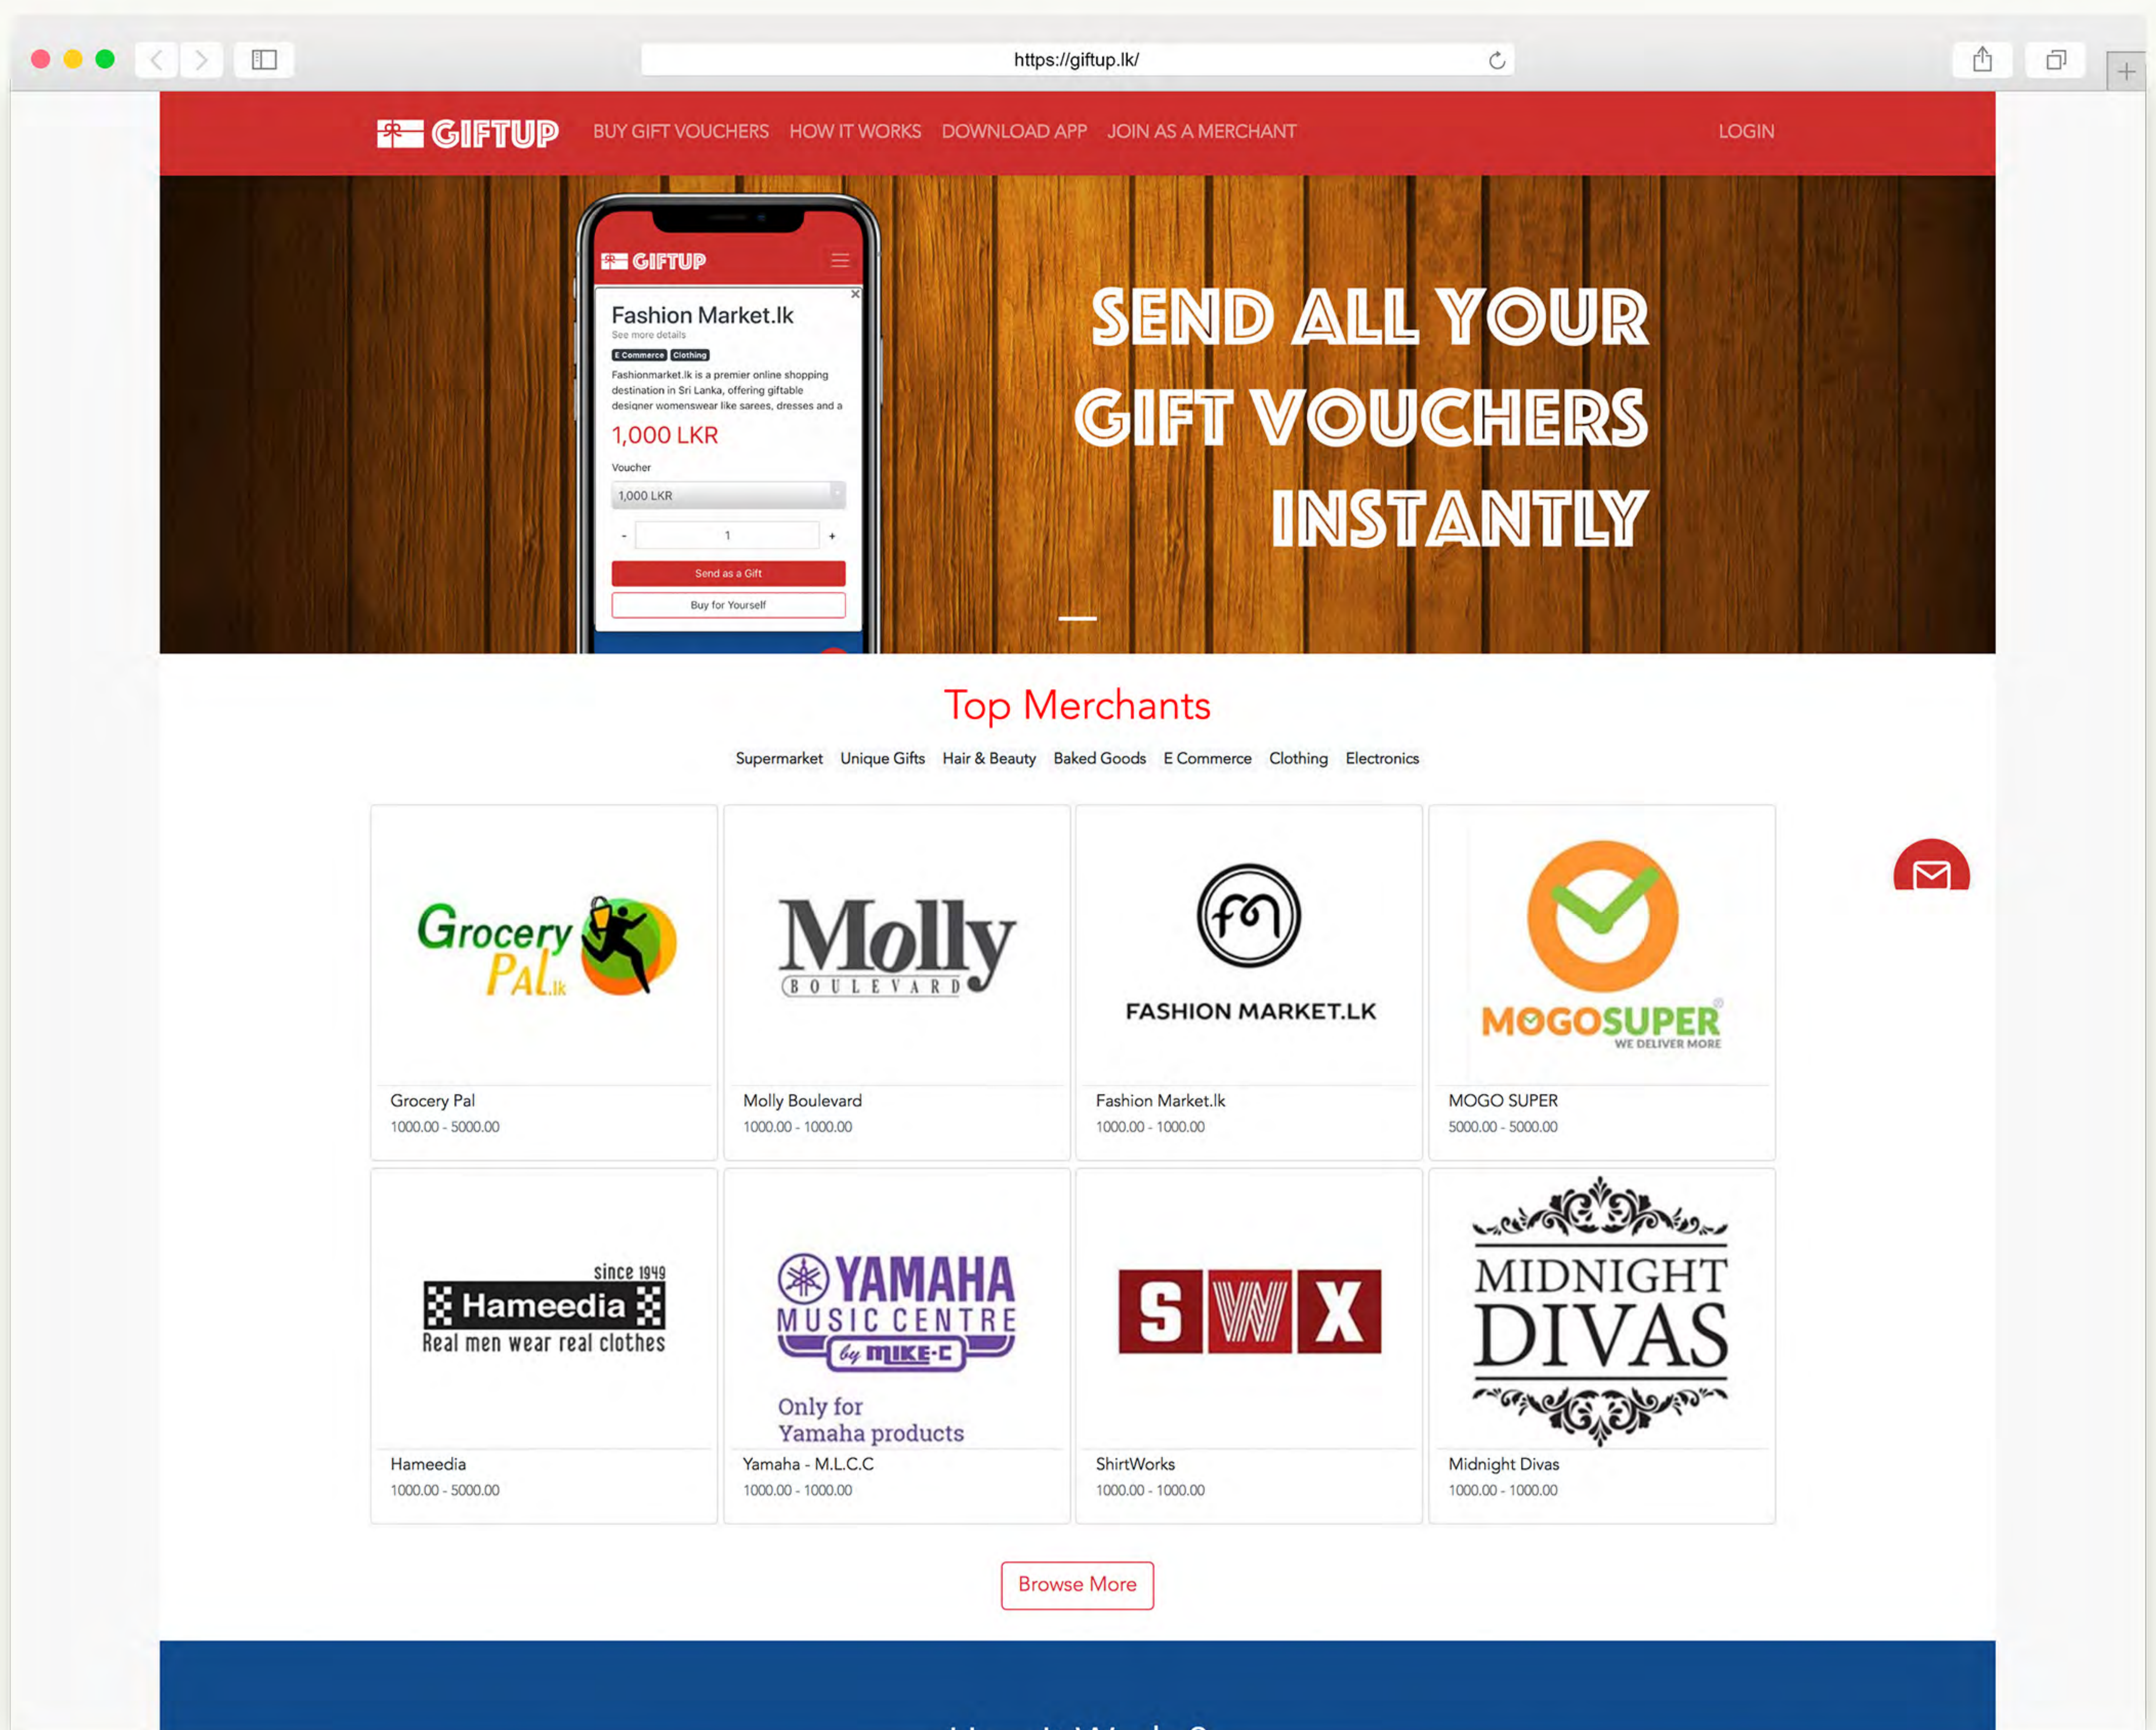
https://giftup.lk/

GIFTUP BUY GIFT VOUCHERS HOW IT WORKS DOWNLOAD APP JOIN AS A MERCHANT LOGIN

GIFTUP

Fashion Market.lk
See more details
E Commerce Clothing
Fashionmarket.lk is a premier online shopping destination in Sri Lanka, offering giftable designer womenswear like sarees, dresses and a

1,000 LKR

Voucher
1,000 LKR
- 1 +
Send as a Gift
Buy for Yourself

SEND ALL YOUR GIFT VOUCHERS INSTANTLY

Top Merchants

Supermarket Unique Gifts Hair & Beauty Baked Goods E Commerce Clothing Electronics

Grocery PAL.lk
Grocery Pal
1000.00 - 5000.00

Molly BOULEVARD
Molly Boulevard
1000.00 - 1000.00

FASHION MARKET.LK
Fashion Market.lk
1000.00 - 1000.00

MOGOSUPER WE DELIVER MORE
MOGO SUPER
5000.00 - 5000.00

since 1949 Hameedia Real men wear real clothes
Hameedia
1000.00 - 5000.00

YAMAHA MUSIC CENTRE by MIKE-C
Only for Yamaha products
Yamaha - M.L.C.C
1000.00 - 1000.00

S W X
ShirtWorks
1000.00 - 1000.00

MIDNIGHT DIVAS
Midnight Divas
1000.00 - 1000.00

Browse More

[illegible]